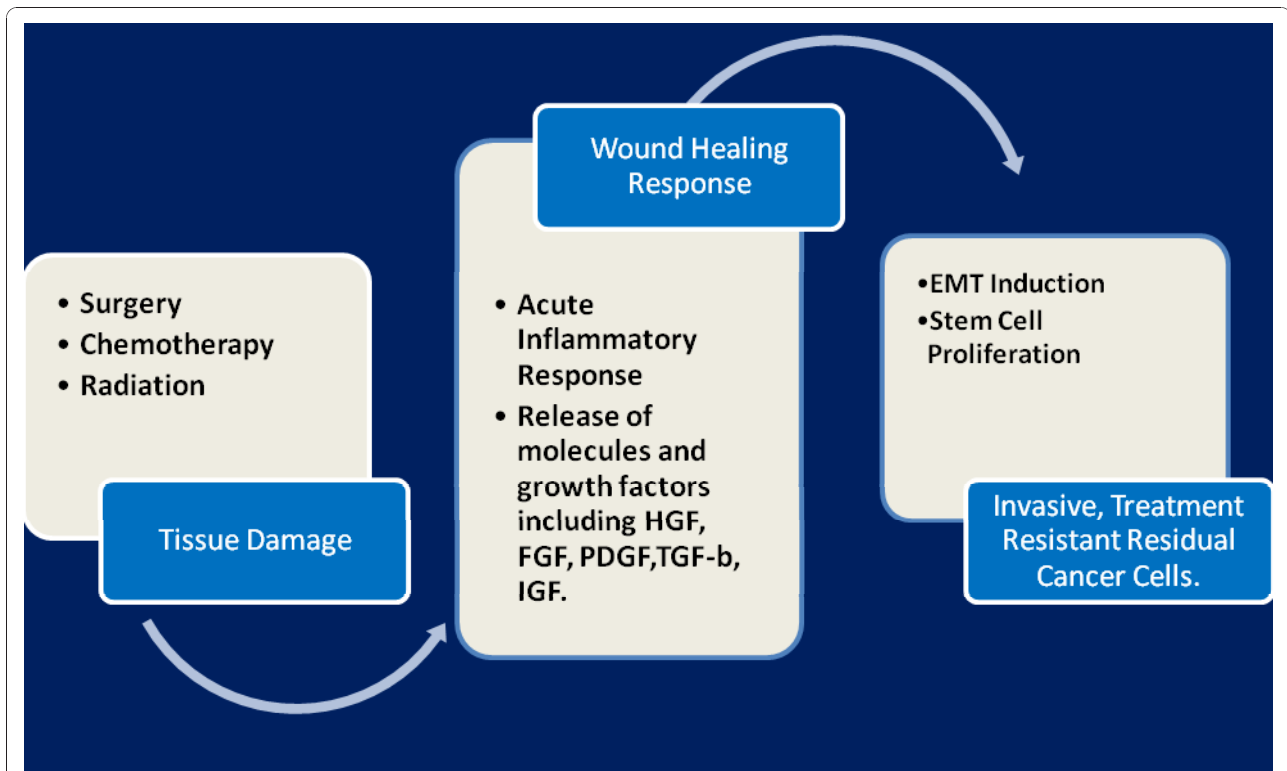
• Surgery
• Chemotherapy
• Radiation

Tissue Damage

Wound Healing Response

• Acute Inflammatory Response
• Release of molecules and growth factors including HGF, FGF, PDGF,TGF-b, IGF.

•EMT Induction
•Stem Cell Proliferation

Invasive, Treatment Resistant Residual Cancer Cells.